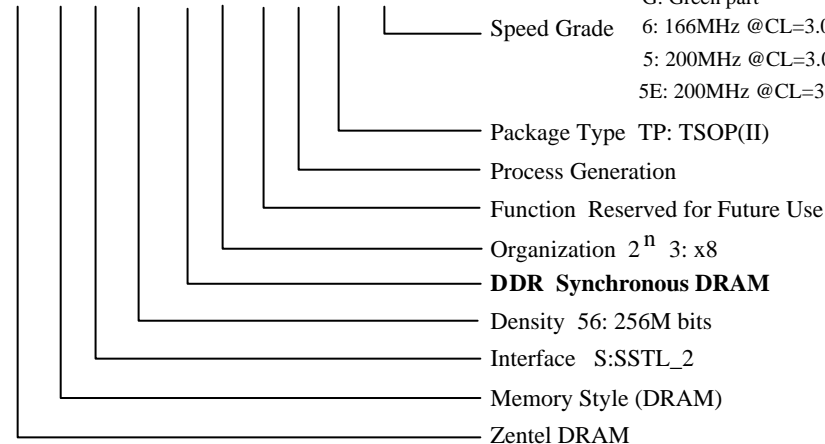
G: Green part

Speed Grade 6: 166MHz @CL=3.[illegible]
5: 200MHz @CL=3.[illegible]
5E: 200MHz @CL=3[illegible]

Package Type TP: TSOP(II)

Process Generation

Function Reserved for Future Use

Organization $2^n$ 3: x8

**DDR Synchronous DRAM**

Density 56: 256M bits

Interface S:SSTL_2

Memory Style (DRAM)

Zentel DRAM